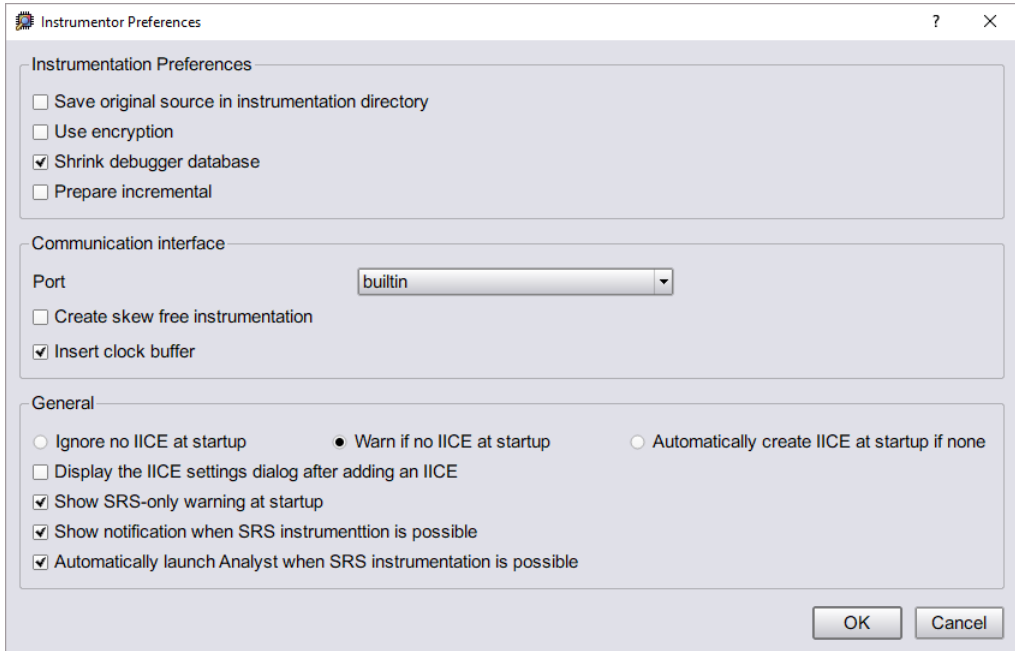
Instrumentor Preferences
?
X

Instrumentation Preferences
Save original source in instrumentation directory
Use encryption
Shrink debugger database
Prepare incremental

Communication interface
Port
builtin
Create skew free instrumentation
Insert clock buffer

General
Ignore no IICE at startup
Warn if no IICE at startup
Automatically create IICE at startup if none
Display the IICE settings dialog after adding an IICE
Show SRS-only warning at startup
Show notification when SRS instrumenttion is possible
Automatically launch Analyst when SRS instrumentation is possible

OK
Cancel